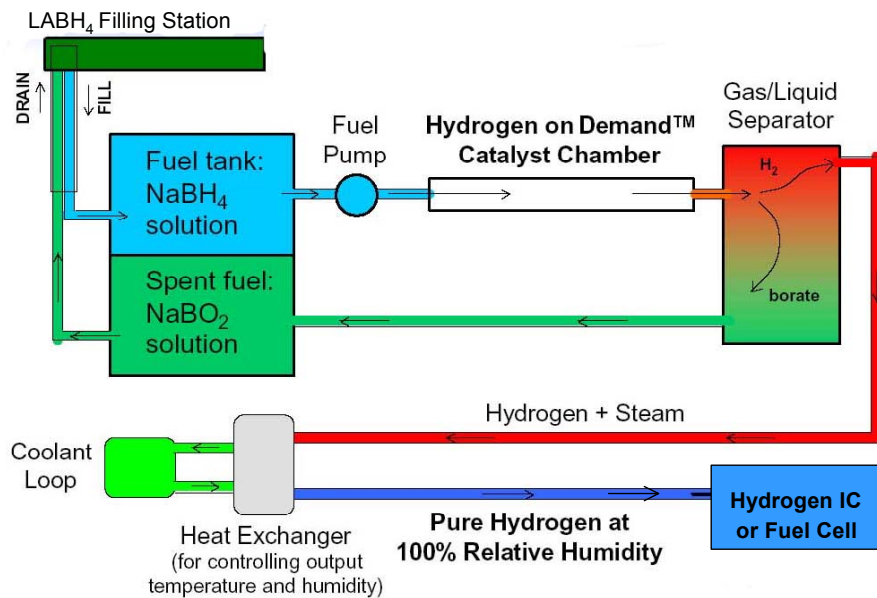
LABH$_4$ Filling Station

DRAIN

FILL

Fuel tank: NaBH$_4$ solution

Fuel Pump

Hydrogen on Demand™ Catalyst Chamber

Gas/Liquid Separator

H$_2$

borate

Spent fuel: NaBO$_2$ solution

Hydrogen + Steam

Coolant Loop

Heat Exchanger (for controlling output temperature and humidity)

Pure Hydrogen at 100% Relative Humidity

Hydrogen IC or Fuel Cell